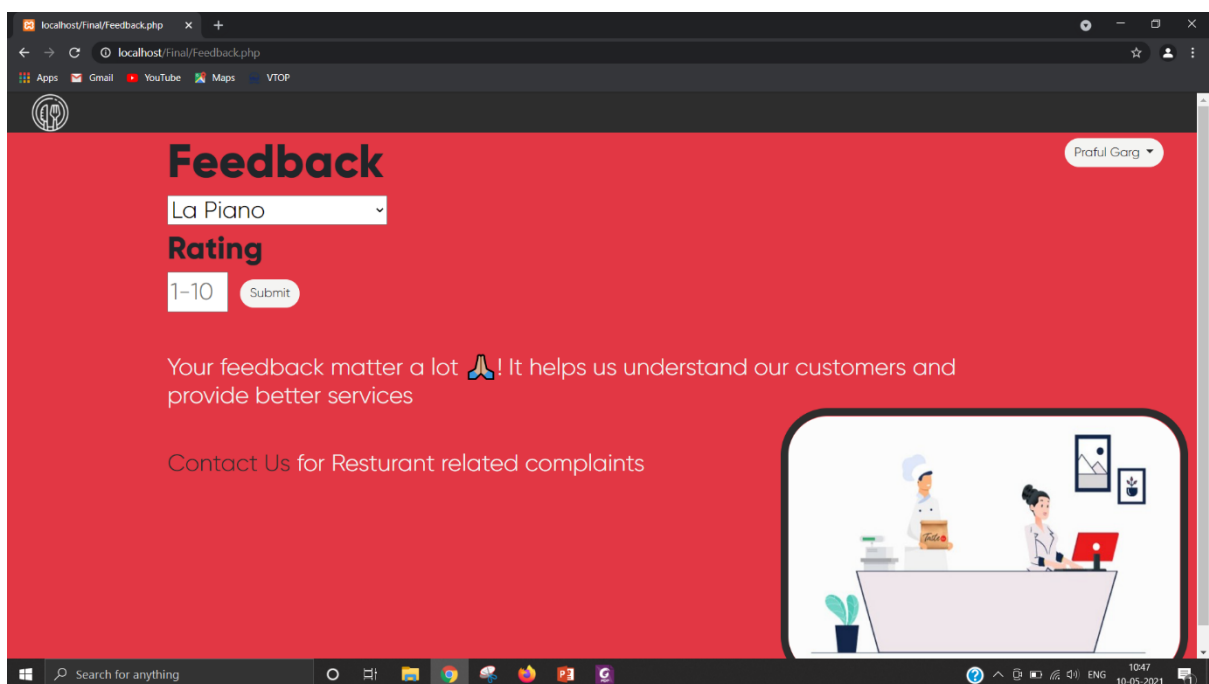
localhost/Final/Feedback.php ×

localhost/Final/Feedback.php

Apps Gmail YouTube Maps VTOP

Praful Garg

Feedback

La Piano

Rating

1-10 Submit

Your feedback matter a lot 🙏! It helps us understand our customers and provide better services

Contact Us for Resturant related complaints

Taste

Search for anything

ENG 10:47 10-05-2021